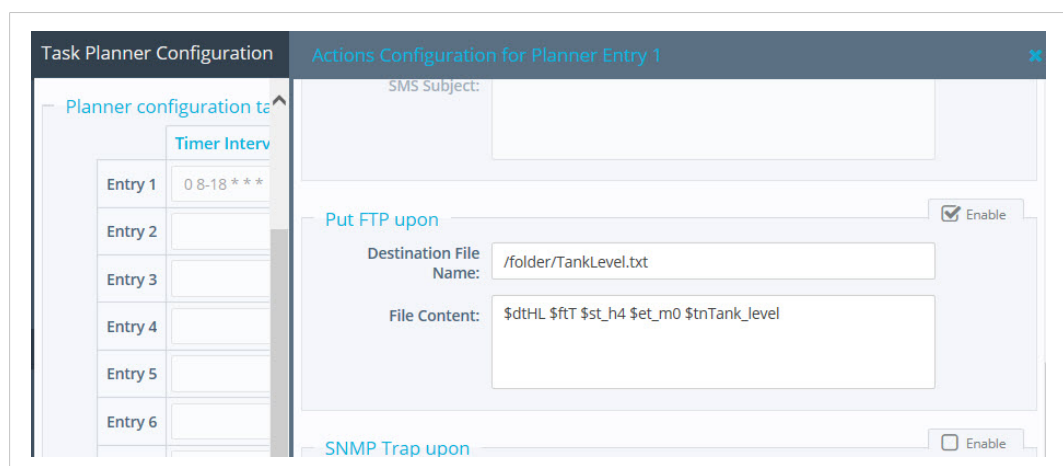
Task Planner Configuration

Planner configuration ta

| | Timer Interv |
|---|---|
| Entry 1 | 0 8-18 * * * |
| Entry 2 | |
| Entry 3 | |
| Entry 4 | |
| Entry 5 | |
| Entry 6 | |

Actions Configuration for Planner Entry 1

×

SMS Subject:

Put FTP upon

Enable

Destination File Name: /folder/TankLevel.txt

File Content: $dtHL $ftT $st_h4 $et_m0 $tnTank_level

SNMP Trap upon

Enable